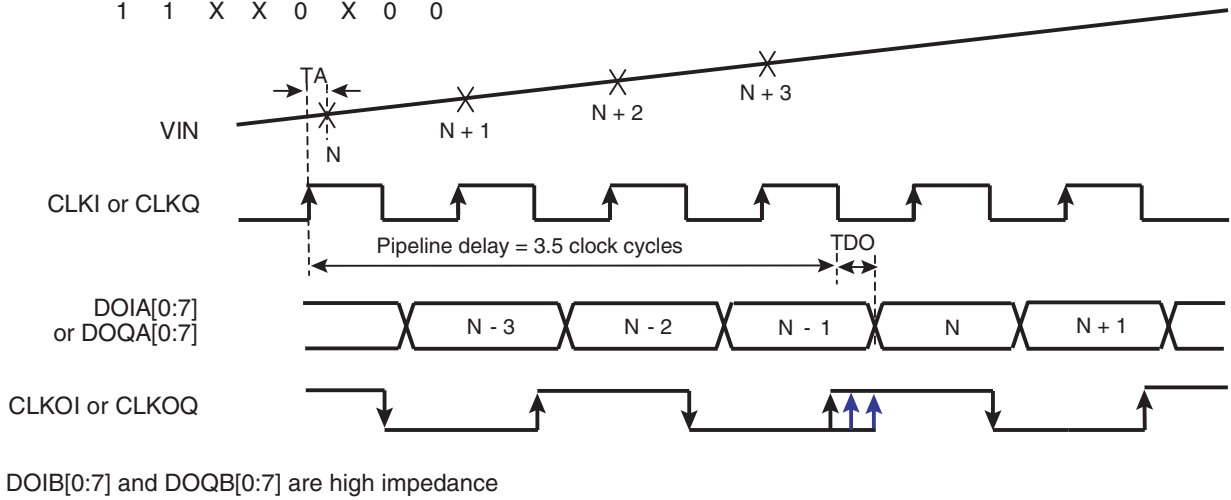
1 1 X X 0 X 0 0

TA

VIN

N

N + 1

N + 2

N + 3

CLKI or CLKQ

Pipeline delay = 3.5 clock cycles

TDO

DOIA[0:7] or DOQA[0:7]

N - 3

N - 2

N - 1

N

N + 1

CLKOI or CLKOQ

DOIB[0:7] and DOQB[0:7] are high impedance